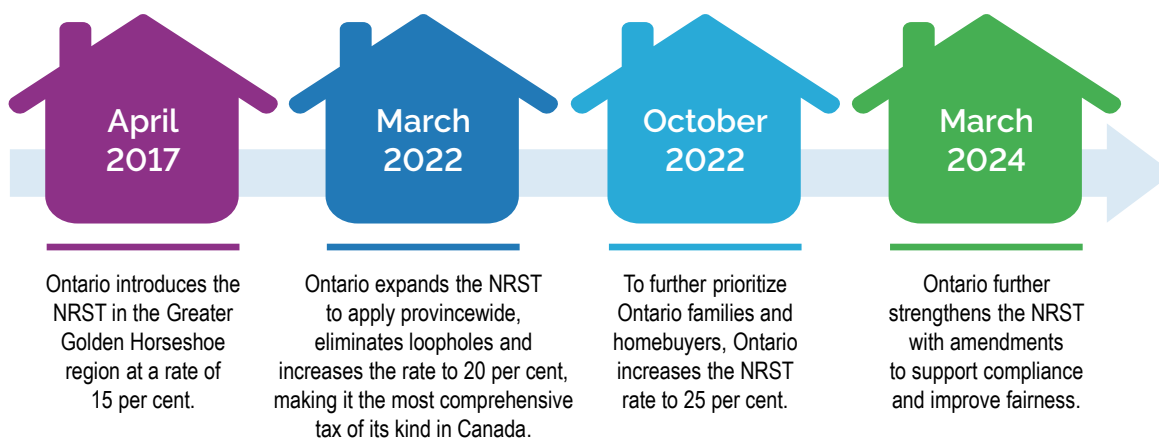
April 2017

Ontario introduces the NRST in the Greater Golden Horseshoe region at a rate of 15 per cent.

March 2022

Ontario expands the NRST to apply provincewide, eliminates loopholes and increases the rate to 20 per cent, making it the most comprehensive tax of its kind in Canada.

October 2022

To further prioritize Ontario families and homebuyers, Ontario increases the NRST rate to 25 per cent.

March 2024

Ontario further strengthens the NRST with amendments to support compliance and improve fairness.